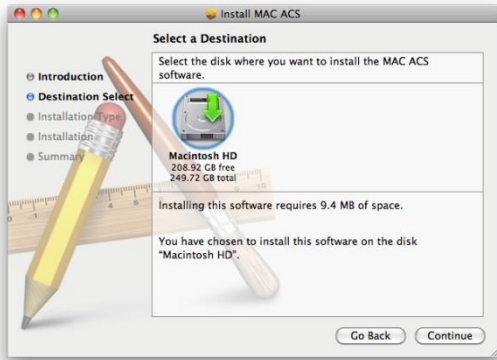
Install MAC ACS

Select a Destination

Introduction
Destination Select
Installation Type
Installation
Summary

Select the disk where you want to install the MAC ACS software.

Macintosh HD
208.92 GB free
249.72 GB total

Installing this software requires 9.4 MB of space.

You have chosen to install this software on the disk "Macintosh HD".

Go Back
Continue